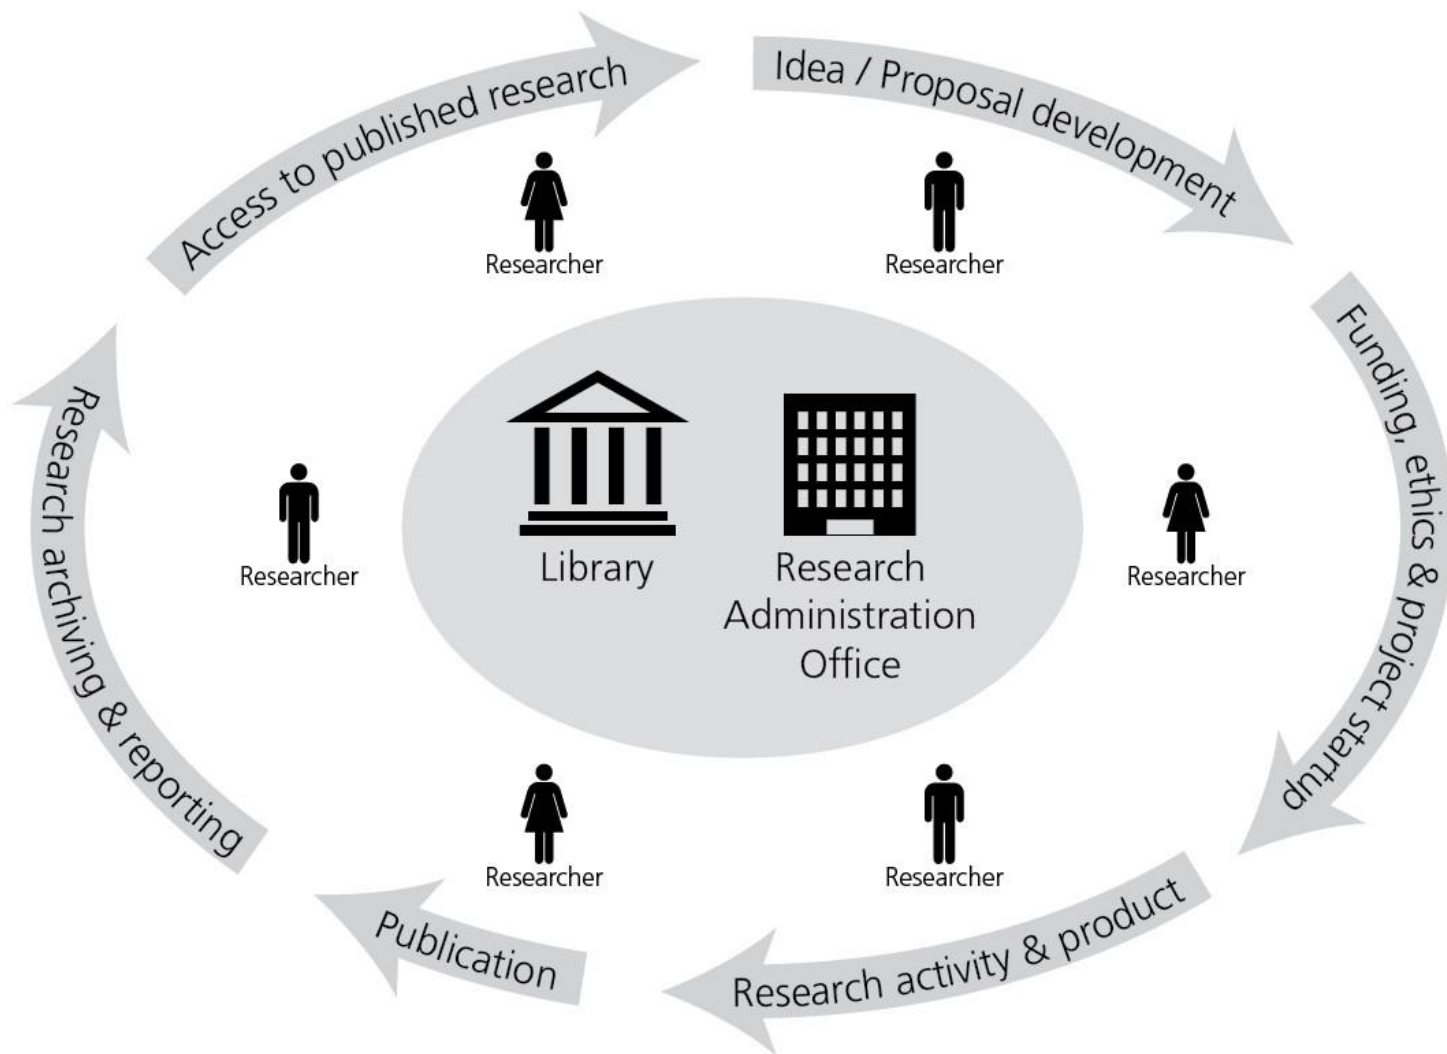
Access to published research

Idea / Proposal development

Researcher

Researcher

Funding, ethics & project startup

Research archiving & reporting

Researcher

Library

Research Administration Office

Researcher

Researcher

Researcher

Publication

Research activity & product